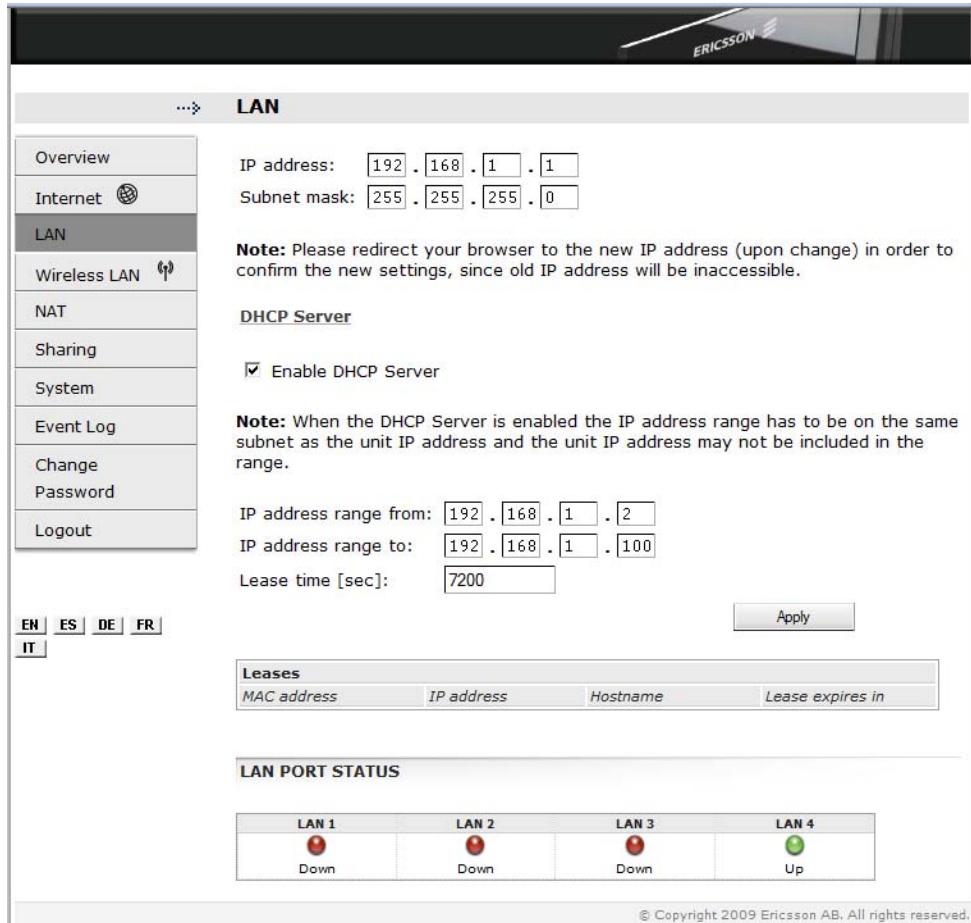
ERICSSON

LAN

Overview
Internet
LAN
Wireless LAN
NAT
Sharing
System
Event Log
Change Password
Logout

EN ES DE FR IT

IP address: 192 . 168 . 1 . 1
Subnet mask: 255 . 255 . 255 . 0

**Note:** Please redirect your browser to the new IP address (upon change) in order to confirm the new settings, since old IP address will be inaccessible.

DHCP Server

☑ Enable DHCP Server

**Note:** When the DHCP Server is enabled the IP address range has to be on the same subnet as the unit IP address and the unit IP address may not be included in the range.

IP address range from: 192 . 168 . 1 . 2
IP address range to: 192 . 168 . 1 . 100
Lease time [sec]: 7200

Apply

| Leases | | | |
|---|---|---|---|
| MAC address | IP address | Hostname | Lease expires in |

LAN PORT STATUS

| LAN 1 | LAN 2 | LAN 3 | LAN 4 |
|---|---|---|---|
| Down | Down | Down | Up |

© Copyright 2009 Ericsson AB. All rights reserved.